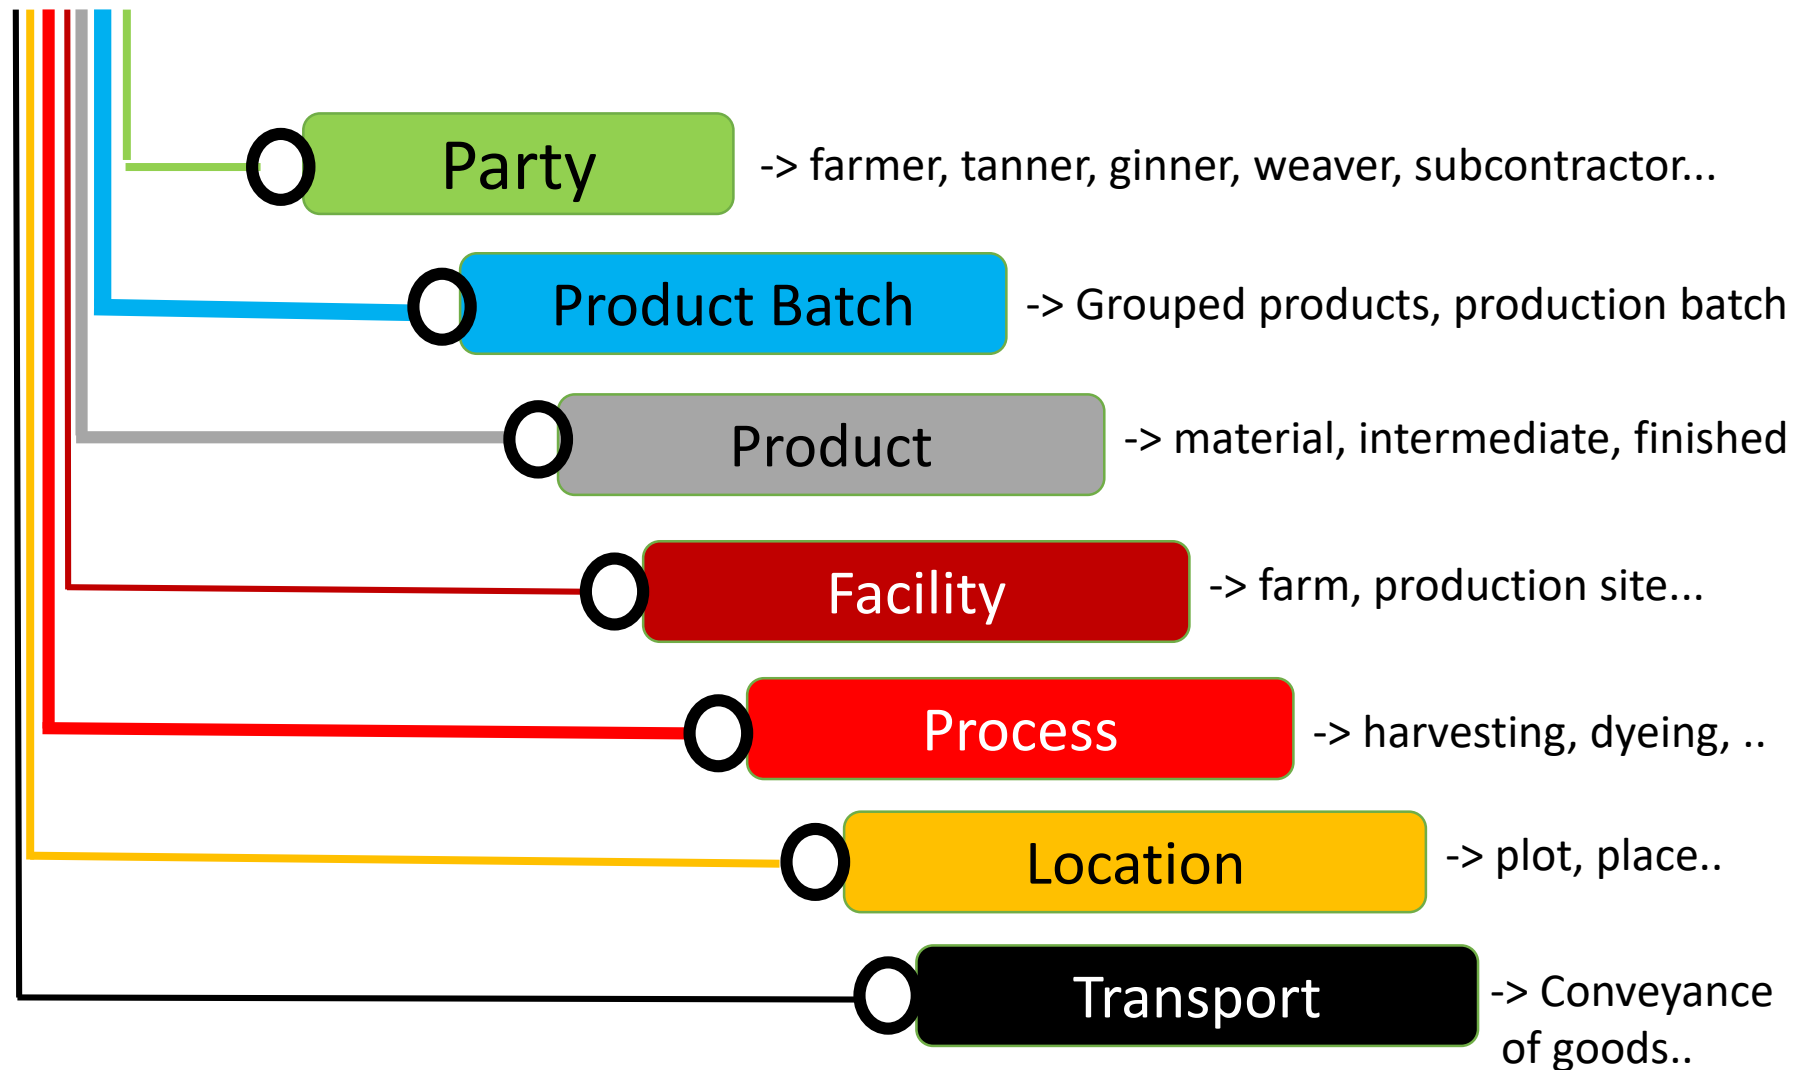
Party -> farmer, tanner, ginner, weaver, subcontractor...

Product Batch -> Grouped products, production batch

Product -> material, intermediate, finished

Facility -> farm, production site...

Process -> harvesting, dyeing, ..

Location -> plot, place..

Transport -> Conveyance of goods..